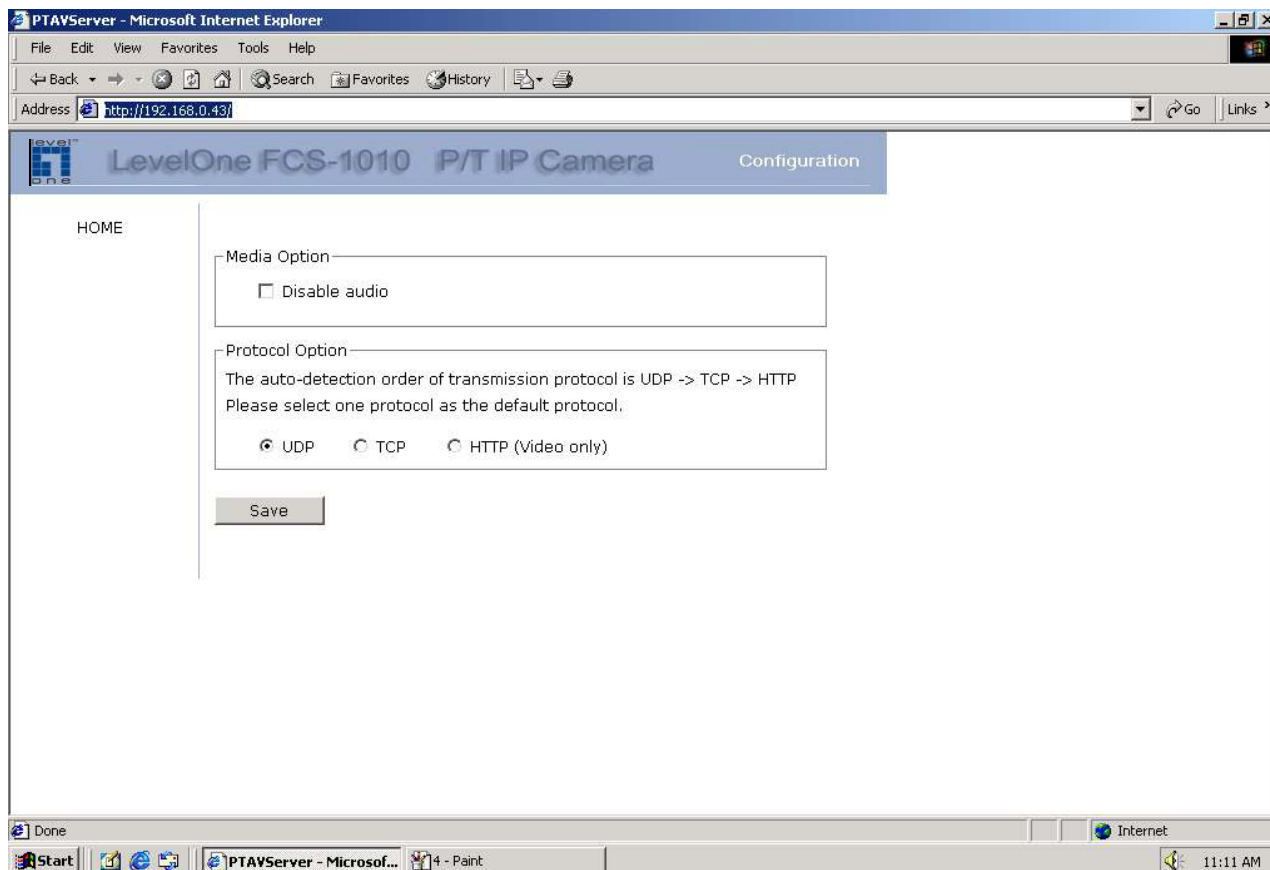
PTAVServer - Microsoft Internet Explorer

File Edit View Favorites Tools Help

Back Search Favorites History

Address http://192.168.0.43/ Go Links

level one

LevelOne FCS-1010 P/T IP Camera Configuration

HOME

Media Option

Disable audio

Protocol Option

The auto-detection order of transmission protocol is UDP -> TCP -> HTTP
Please select one protocol as the default protocol.

UDP TCP HTTP (Video only)

Save

Done

Internet

Start PTAVServer - Microsof... 4 - Paint 11:11 AM